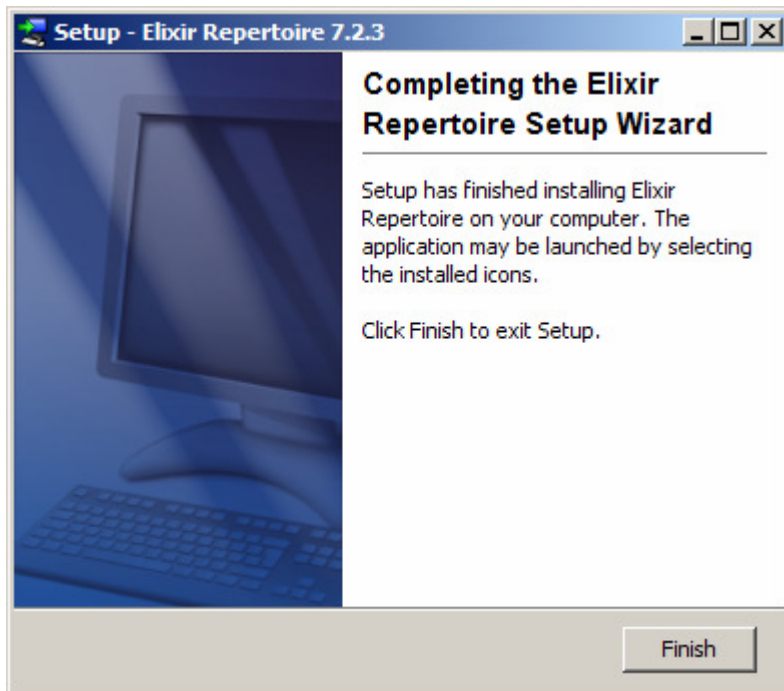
Setup - Elixir Repertoire 7.2.3

Completing the Elixir Repertoire Setup Wizard

Setup has finished installing Elixir Repertoire on your computer. The application may be launched by selecting the installed icons.

Click Finish to exit Setup.

Finish